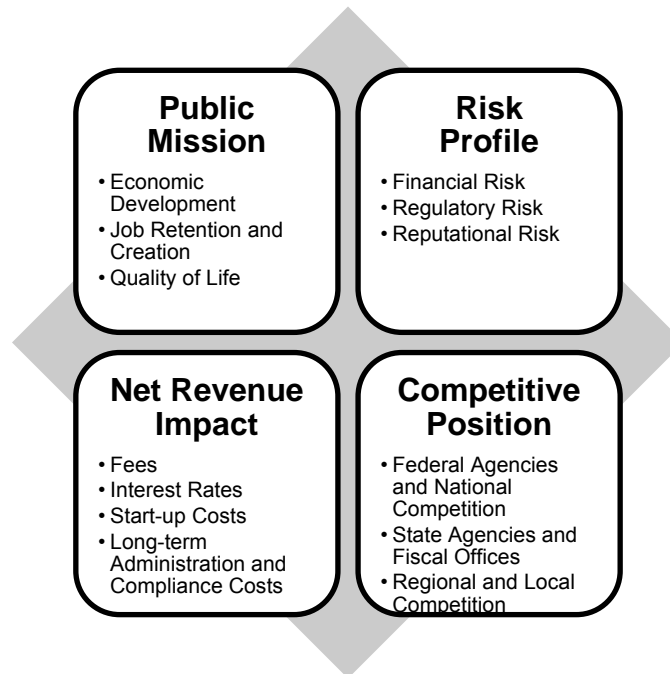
Public Mission

• Economic Development
• Job Retention and Creation
• Quality of Life

Risk Profile

• Financial Risk
• Regulatory Risk
• Reputational Risk

Net Revenue Impact

• Fees
• Interest Rates
• Start-up Costs
• Long-term Administration and Compliance Costs

Competitive Position

• Federal Agencies and National Competition
• State Agencies and Fiscal Offices
• Regional and Local Competition